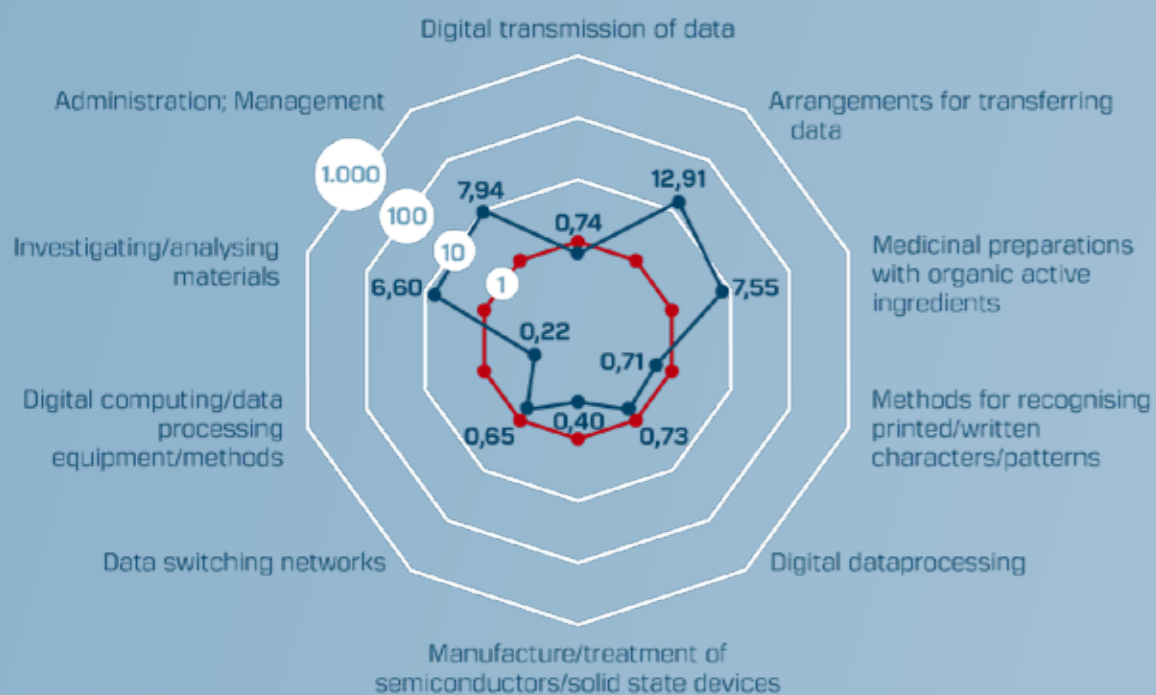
Digital transmission of data

Arrangements for transferring data

Medicinal preparations with organic active ingredients

Methods for recognising printed/written characters/patterns

Digital dataprocessing

Manufacture/treatment of semiconductors/solid state devices

Data switching networks

Digital computing/data processing equipment/methods

Investigating/analysing materials

Administration; Management

1.000

100

10

1

7,94

12,91

0,74

6,60

7,55

0,22

0,71

0,65

0,40

0,73